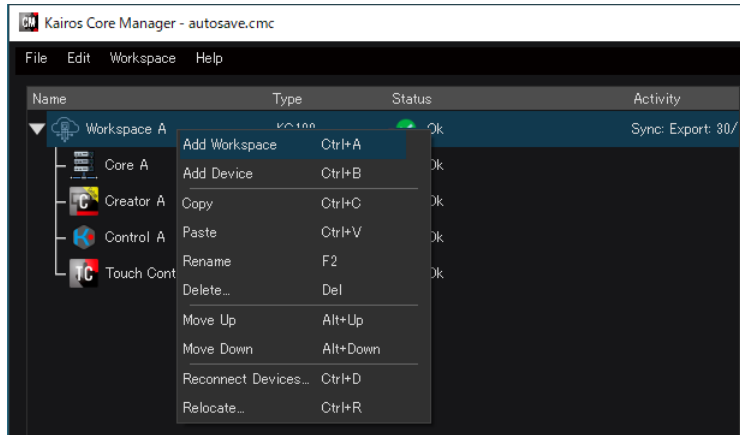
CM Kairos Core Manager - autosave.cmc

File Edit Workspace Help

| Name | Type | Status | Activity |
|---|---|---|---|
| Workspace A | KC100 | Ok | Sync: Export: 30/ |
| Core A | | Ok | |
| Creator A | | Ok | |
| Control A | | Ok | |
| Touch Cont | | Ok | |

Add Workspace Ctrl+A
Add Device Ctrl+B
Copy Ctrl+C
Paste Ctrl+V
Rename F2
Delete... Del
Move Up Alt+Up
Move Down Alt+Down
Reconnect Devices... Ctrl+D
Relocate... Ctrl+R